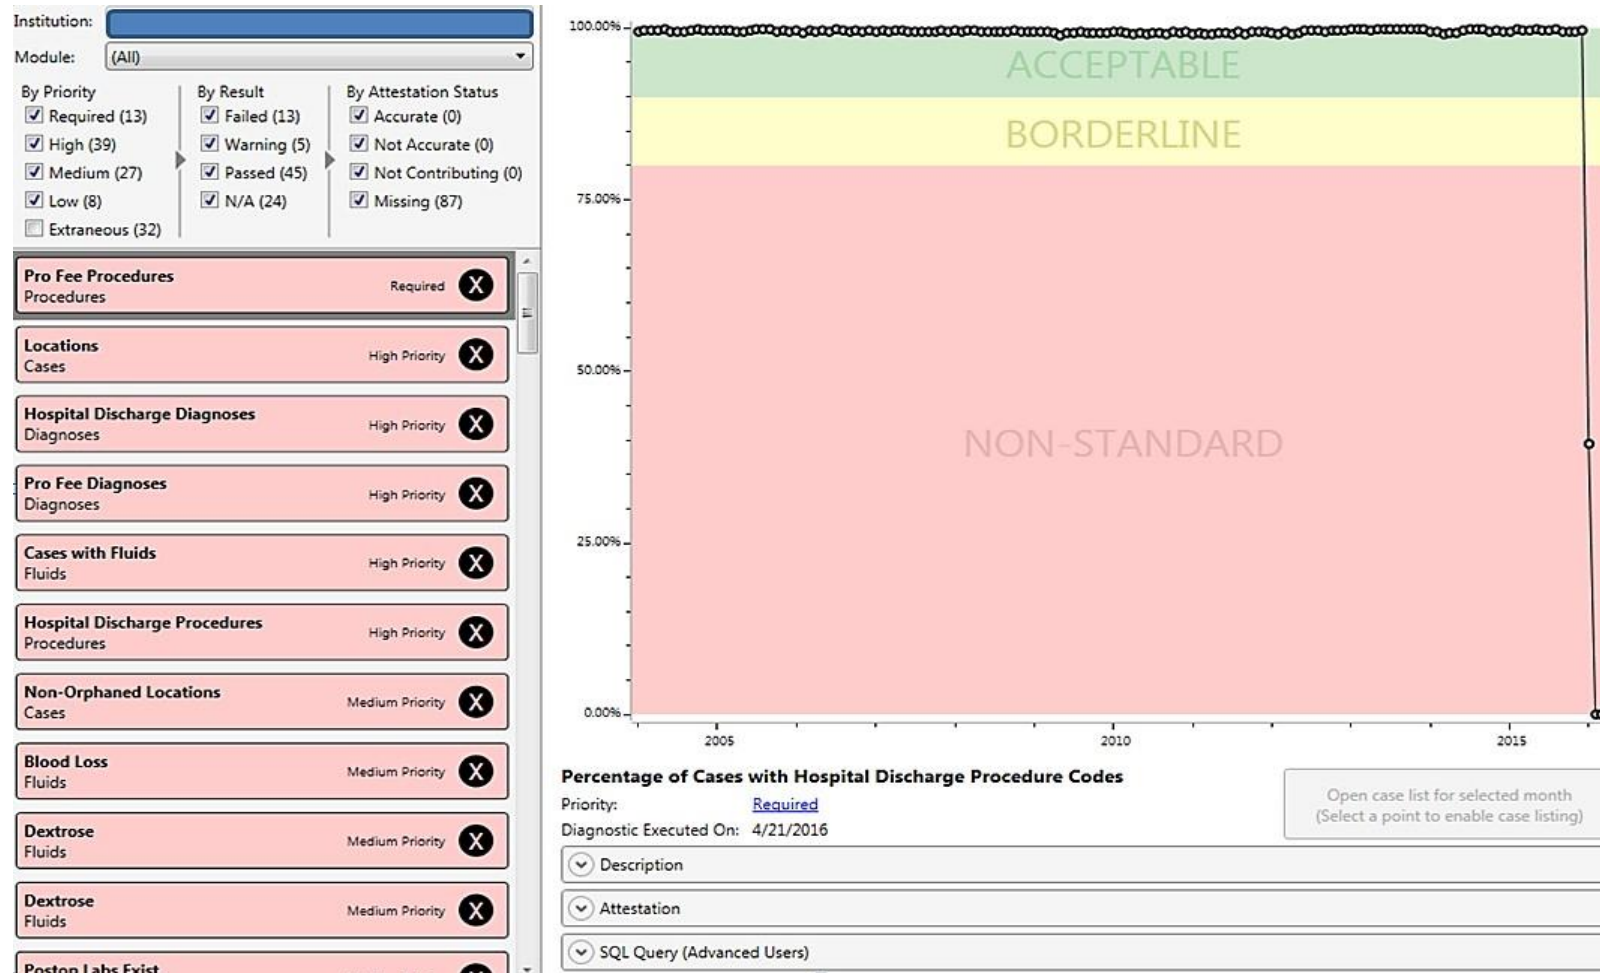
Institution:
Module: (All)

By Priority
Required (13)
High (39)
Medium (27)
Low (8)
Extraneous (32)

By Result
Failed (13)
Warning (5)
Passed (45)
N/A (24)

By Attestation Status
Accurate (0)
Not Accurate (0)
Not Contributing (0)
Missing (87)

Pro Fee Procedures
Procedures
Required

Locations
Cases
High Priority

Hospital Discharge Diagnoses
Diagnoses
High Priority

Pro Fee Diagnoses
Diagnoses
High Priority

Cases with Fluids
Fluids
High Priority

Hospital Discharge Procedures
Procedures
High Priority

Non-Orphaned Locations
Cases
Medium Priority

Blood Loss
Fluids
Medium Priority

Dextrose
Fluids
Medium Priority

Dextrose
Fluids
Medium Priority

Postop Labs Exist

100.00%
75.00%
50.00%
25.00%
0.00%
ACCEPTABLE
BORDERLINE
NON-STANDARD
2005
2010
2015

Percentage of Cases with Hospital Discharge Procedure Codes
Priority: Required
Diagnostic Executed On: 4/21/2016

Open case list for selected month
(Select a point to enable case listing)

Description
Attestation
SQL Query (Advanced Users)